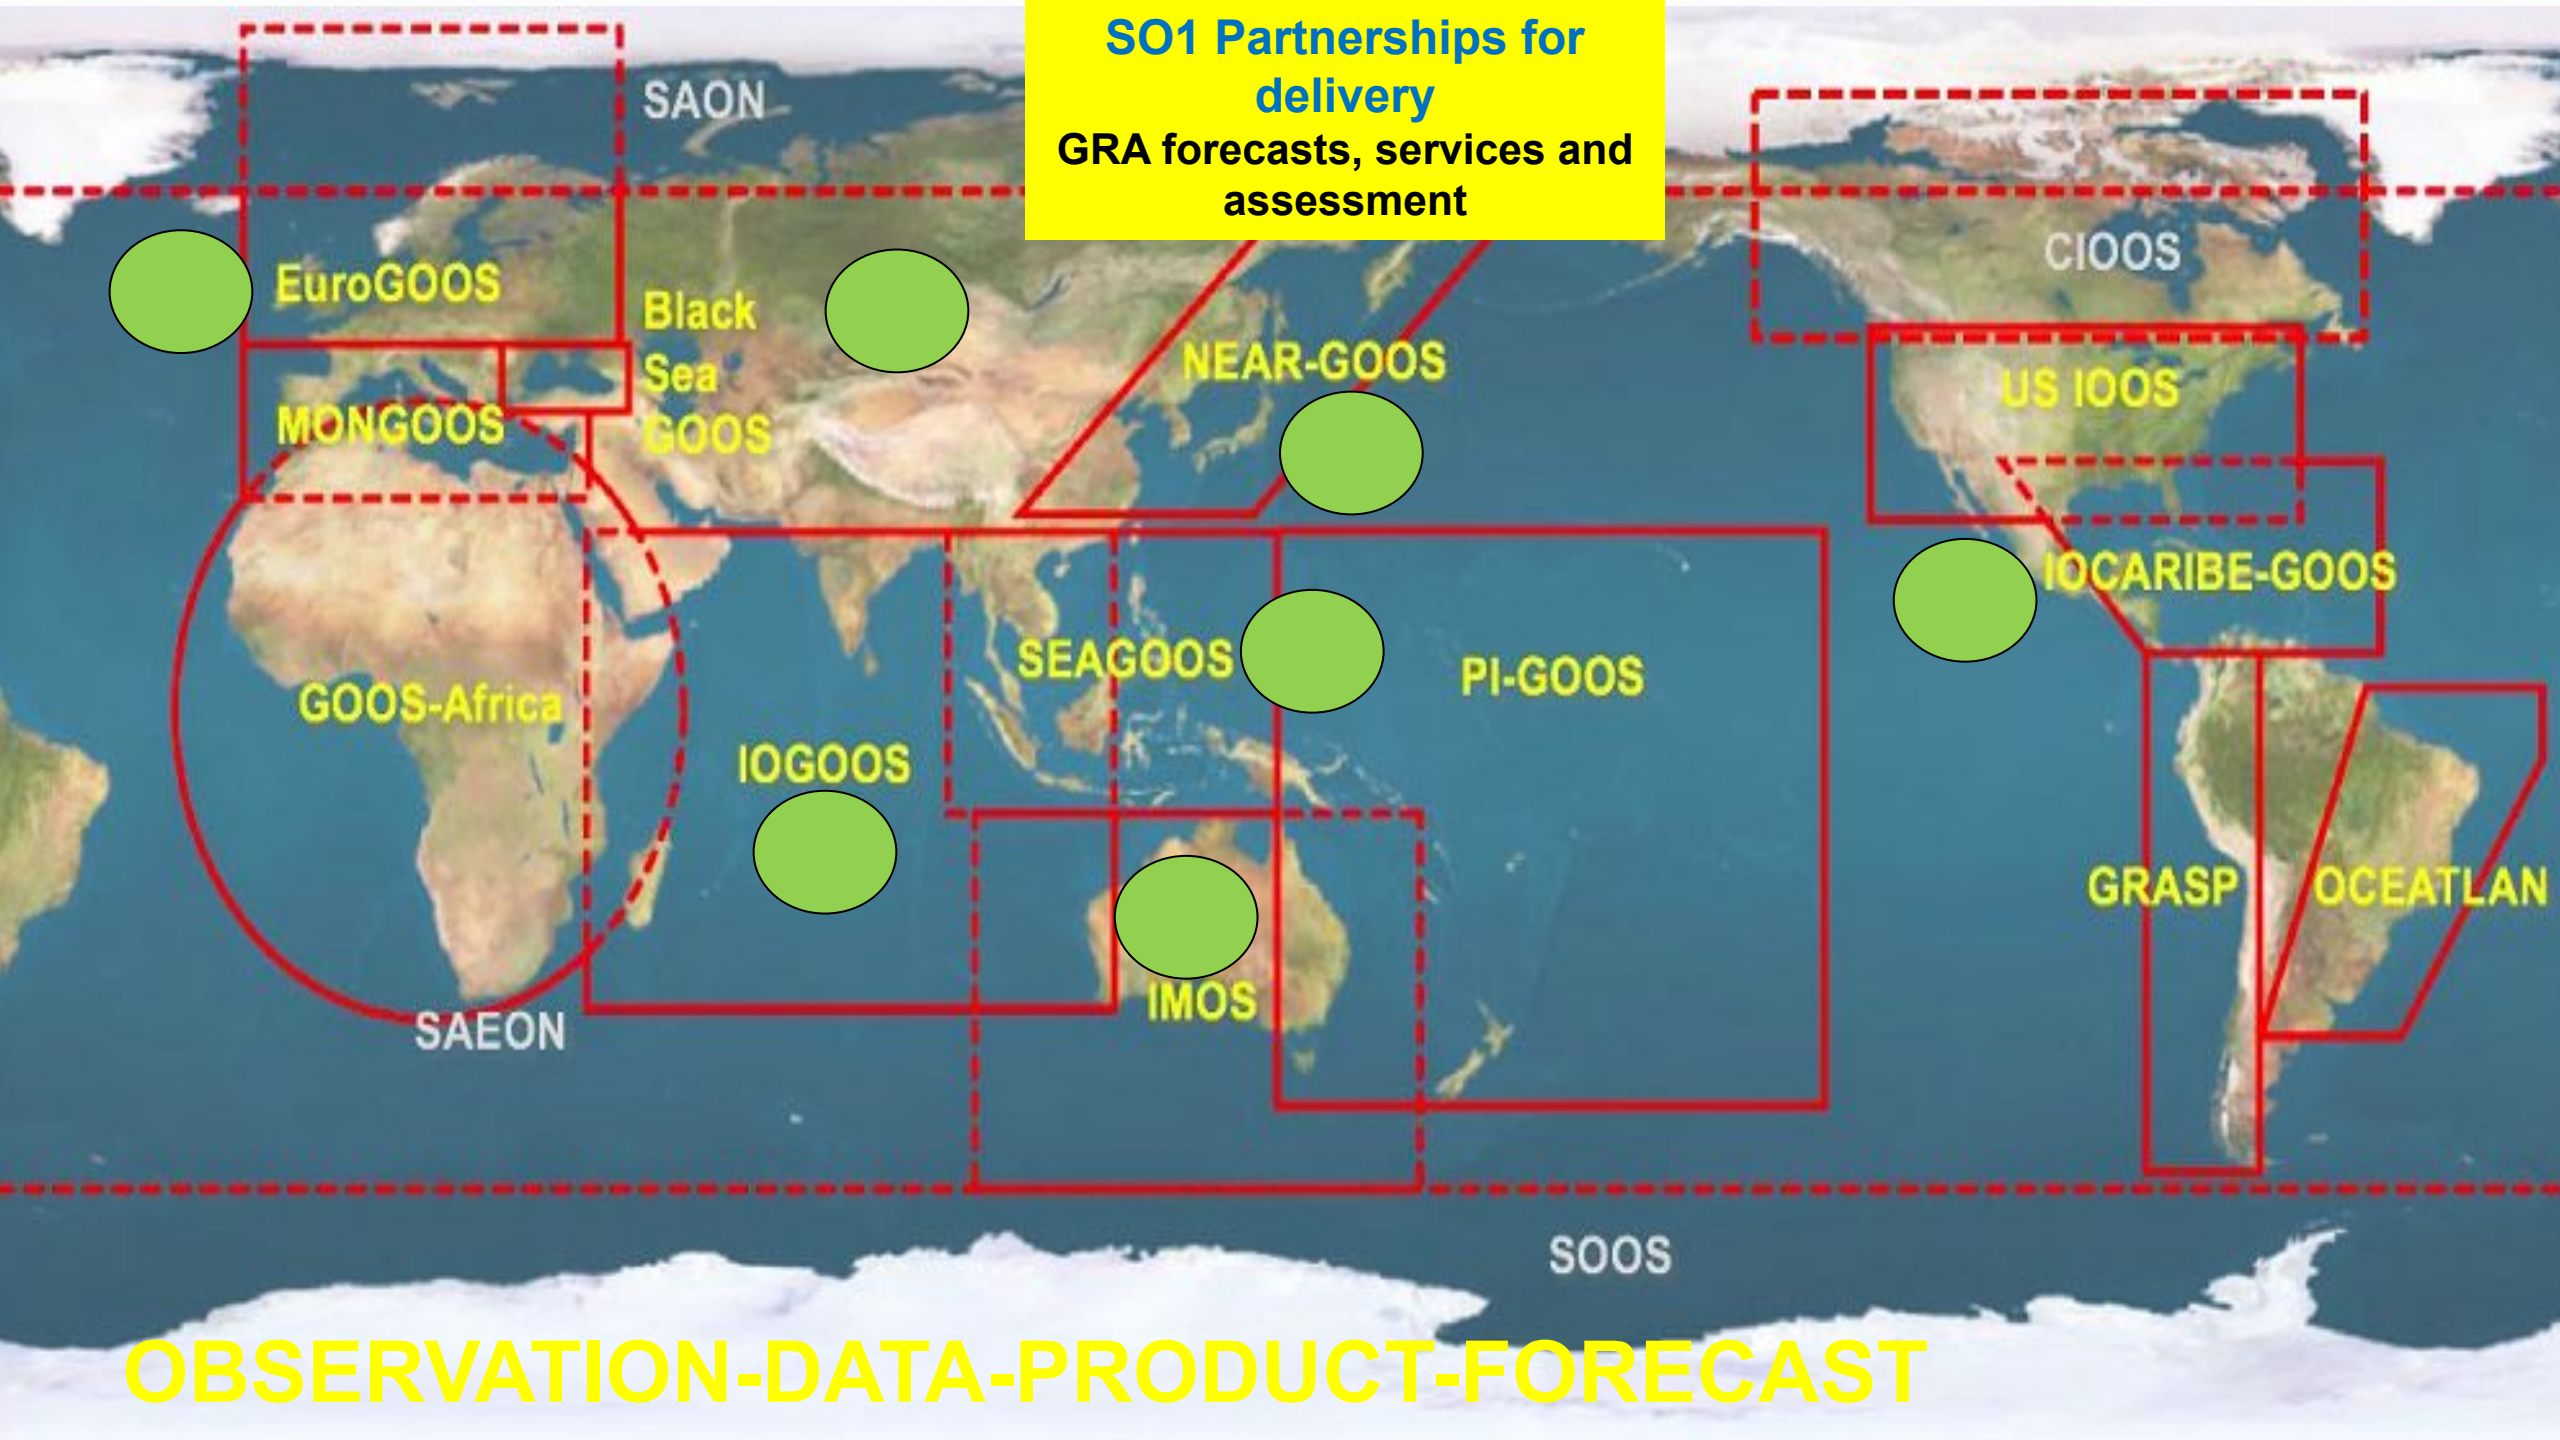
SO1 Partnerships for delivery
GRA forecasts, services and assessment

SAON

CIOOS

EuroGOOS

Black Sea GOOS

NEAR-GOOS

US IOOS

MONGOOS

IOCARIBE-GOOS

SEAGOOS

PI-GOOS

GOOS-Africa

IOGOOS

GRASP

OCEATLAN

IMOS

SAEON

SOOS

OBSERVATION-DATA-PRODUCT-FORECAST